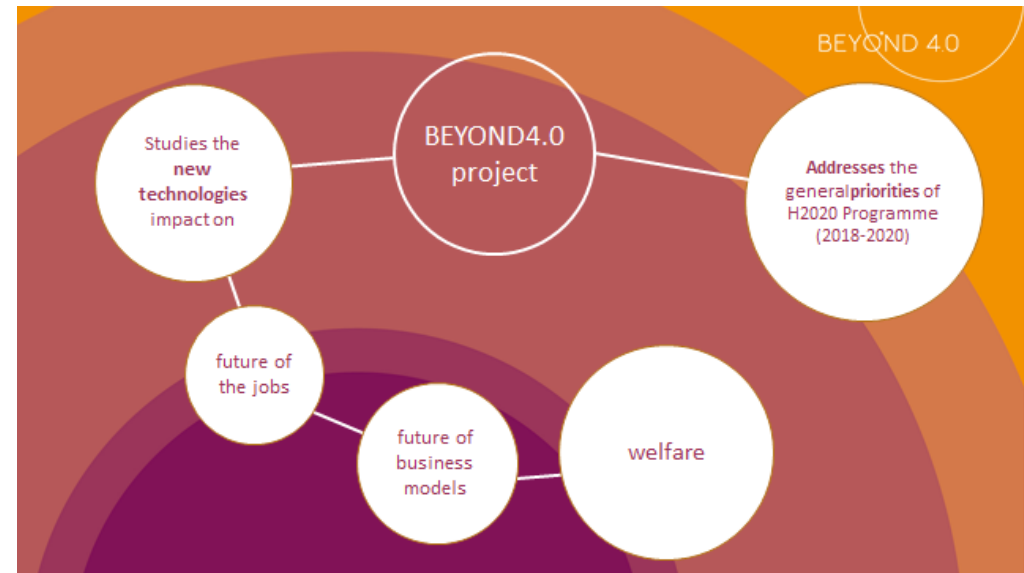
BEYOND 4.0

BEYOND4.0 project

Studies the **new technologies** impact on

**Addresses** the general**priorities** of H2020 Programme (2018-2020)

future of the jobs

future of business models

welfare